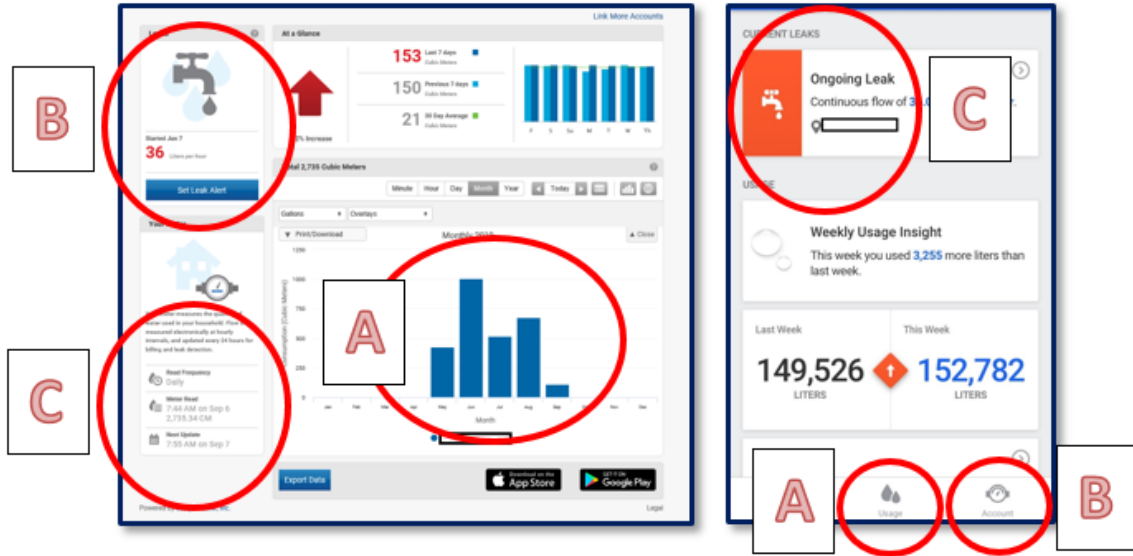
B

Link More Accounts

Le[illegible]

Started Jan 7
36 Liters per hour

Set Leak Alert

At a Glance

153 Last 7 days Cubic Meters
150 Previous 7 days Cubic Meters
21 30 Day Average Cubic Meters

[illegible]% Increase

F S Su M T W Th

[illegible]tal 2,735 Cubic Meters

Minute Hour Day Month Year Today

Gallons Overlays

Print/Download Monthly 2019 Close

1250 1000 750 500 250 0

Consumption (Cubic Meters)

Jan Feb Mar Apr May Jun Jul Aug Sep Oct Nov Dec

Month

A

Your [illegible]

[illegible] measures the qua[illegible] water used in your household. Flow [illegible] measured electronically at hourly intervals, and updated every 24 hours for billing and leak detection.

Read Frequency
Daily

Meter Read
7:44 AM on Sep 6
2,735.34 CM

Next Update
7:55 AM on Sep 7

C

Export Data

Download on the App Store

GET IT ON Google Play

Powered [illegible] Inc.

Legal

CURRENT LEAKS

Ongoing Leak
Continuous flow of 3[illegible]

C

US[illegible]

Weekly Usage Insight
This week you used 3,255 more liters than last week.

Last Week
149,526
LITERS

This Week
152,782
LITERS

A

Usage

Account

B